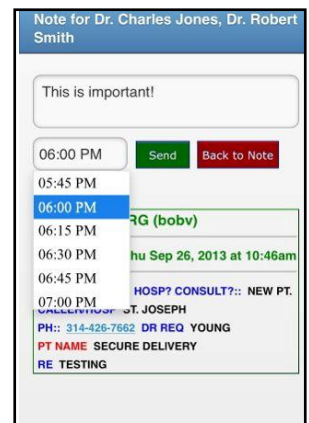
Note for Dr. Charles Jones, Dr. Robert Smith

This is important!

06:00 PM
Send
Back to Note

05:45 PM
06:00 PM
06:15 PM
06:30 PM
06:45 PM
07:00 PM

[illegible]RG (bobv)

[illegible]hu Sep 26, 2013 at 10:46am

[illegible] HOSP? CONSULT?:: NEW PT.
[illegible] ST. JOSEPH
PH:: 314-426-7662 DR REQ YOUNG
PT NAME SECURE DELIVERY
RE TESTING